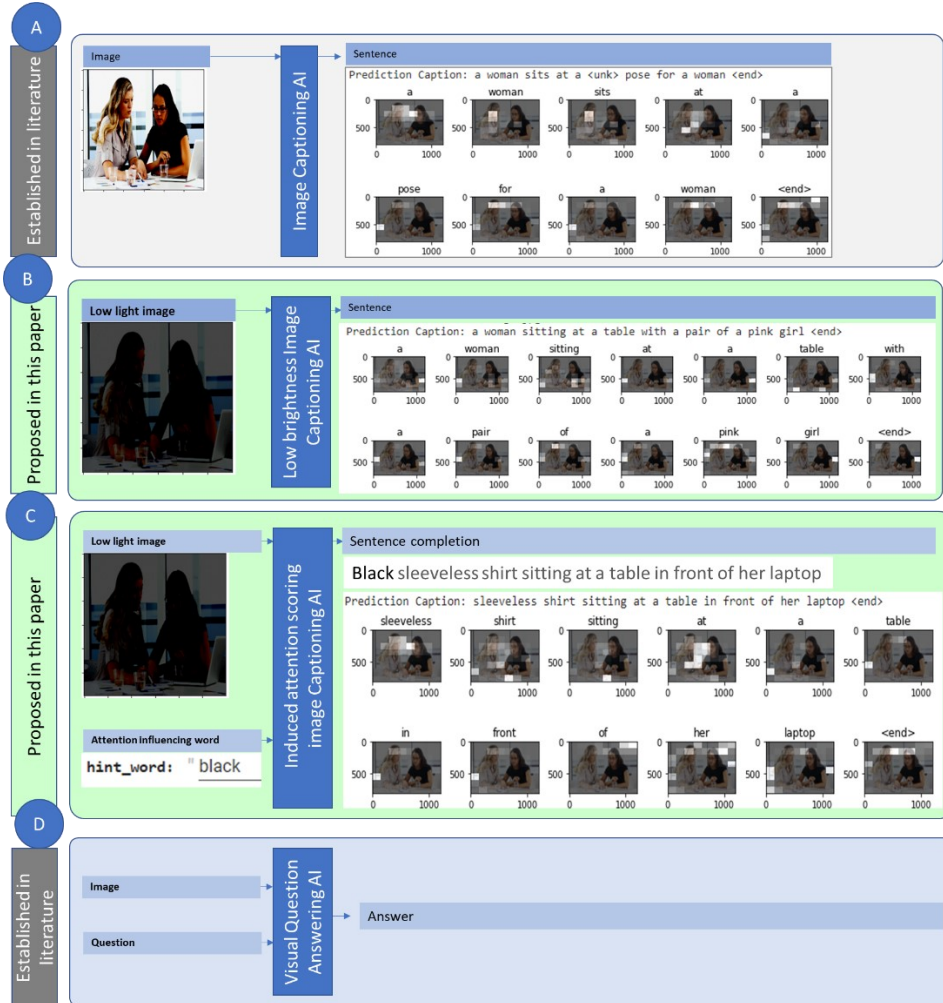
A

Established in literature

Image

Image Captioning AI

Sentence

Prediction Caption: a woman sits at a <unk> pose for a woman <end>

a woman sits at a
pose for a woman <end>

0 500 0 1000

B

Proposed in this paper

Low light image

Low brightness Image Captioning AI

Sentence

Prediction Caption: a woman sitting at a table with a pair of a pink girl <end>

a woman sitting at a table with
a pair of a pink girl <end>

0 500 0 1000

C

Proposed in this paper

Low light image

Induced attention scoring image Captioning AI

Sentence completion

Black sleeveless shirt sitting at a table in front of her laptop

Prediction Caption: sleeveless shirt sitting at a table in front of her laptop <end>

sleeveless shirt sitting at a table
in front of her laptop <end>

0 500 0 1000

Attention influencing word

hint_word: black

D

Established in literature

Image

Question

Visual Question Answering AI

Answer